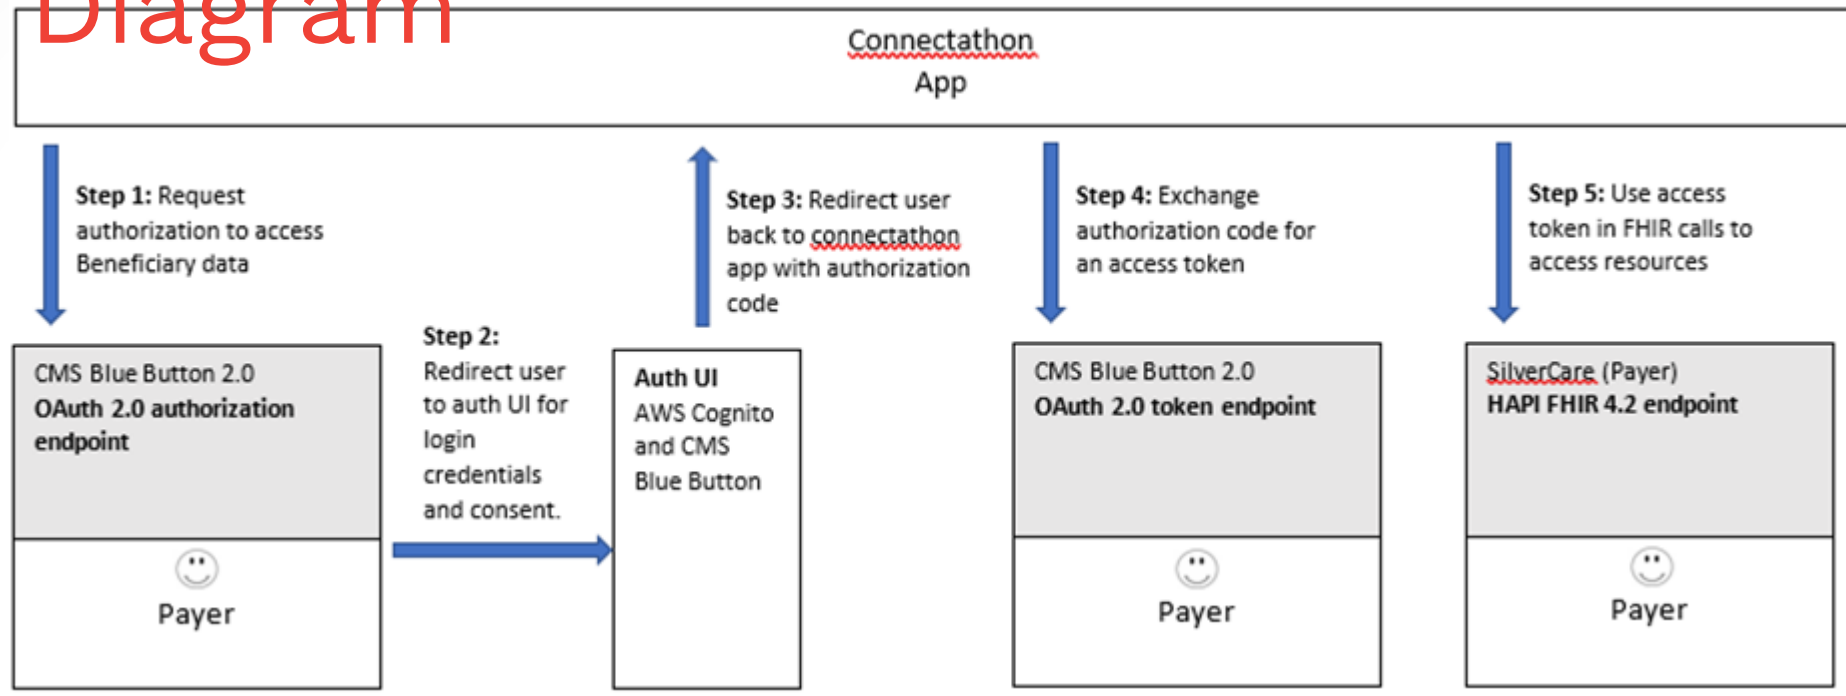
Diagram

Connectathon App

**Step 1:** Request authorization to access Beneficiary data

**Step 3:** Redirect user back to connectathon app with authorization code

**Step 4:** Exchange authorization code for an access token

**Step 5:** Use access token in FHIR calls to access resources

CMS Blue Button 2.0
**OAuth 2.0 authorization endpoint**

Payer

**Step 2:** Redirect user to auth UI for login credentials and consent.

**Auth UI**
AWS Cognito and CMS Blue Button

CMS Blue Button 2.0
**OAuth 2.0 token endpoint**

Payer

SilverCare (Payer)
**HAPI FHIR 4.2 endpoint**

Payer